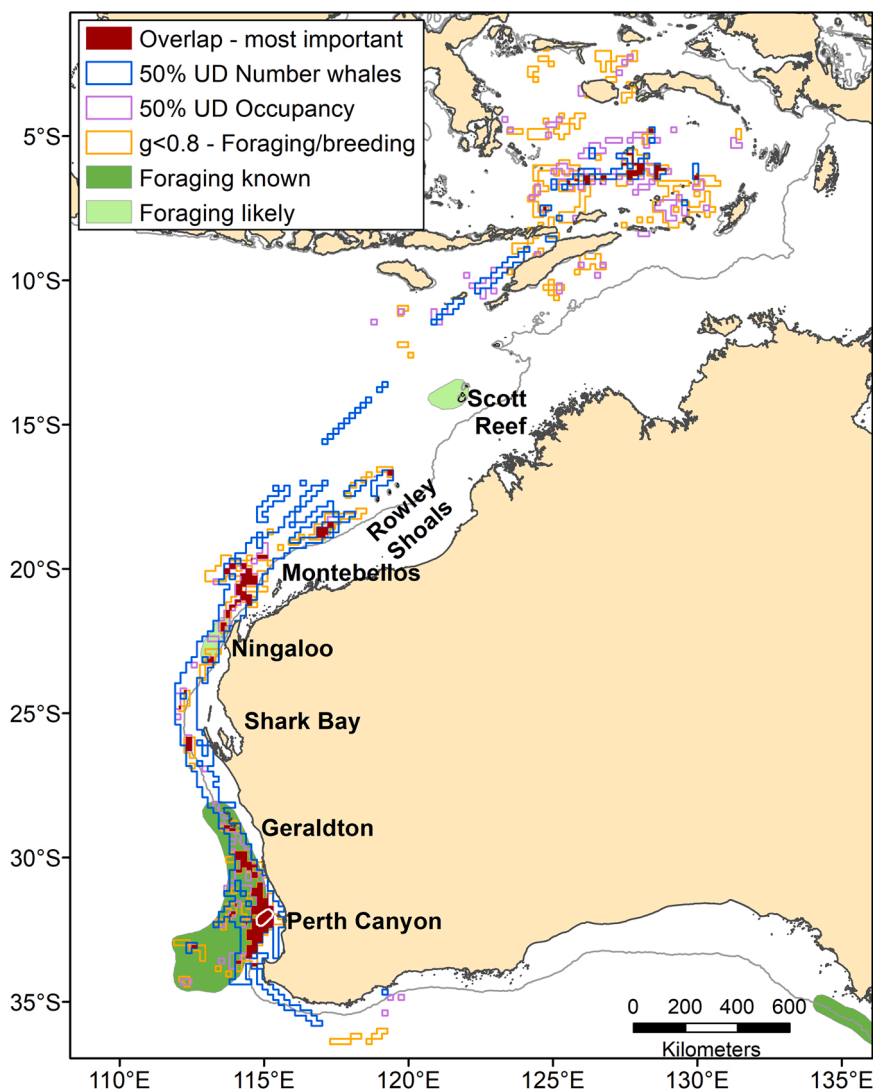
Overlap - most important
50% UD Number whales
50% UD Occupancy
g<0.8 - Foraging/breeding
Foraging known
Foraging likely

5°S
10°S
15°S
20°S
25°S
30°S
35°S

Scott Reef
Rowley Shoals
Montebellos
Ningaloo
Shark Bay
Geraldton
Perth Canyon

0 200 400 600
Kilometers

110°E
115°E
120°E
125°E
130°E
135°E